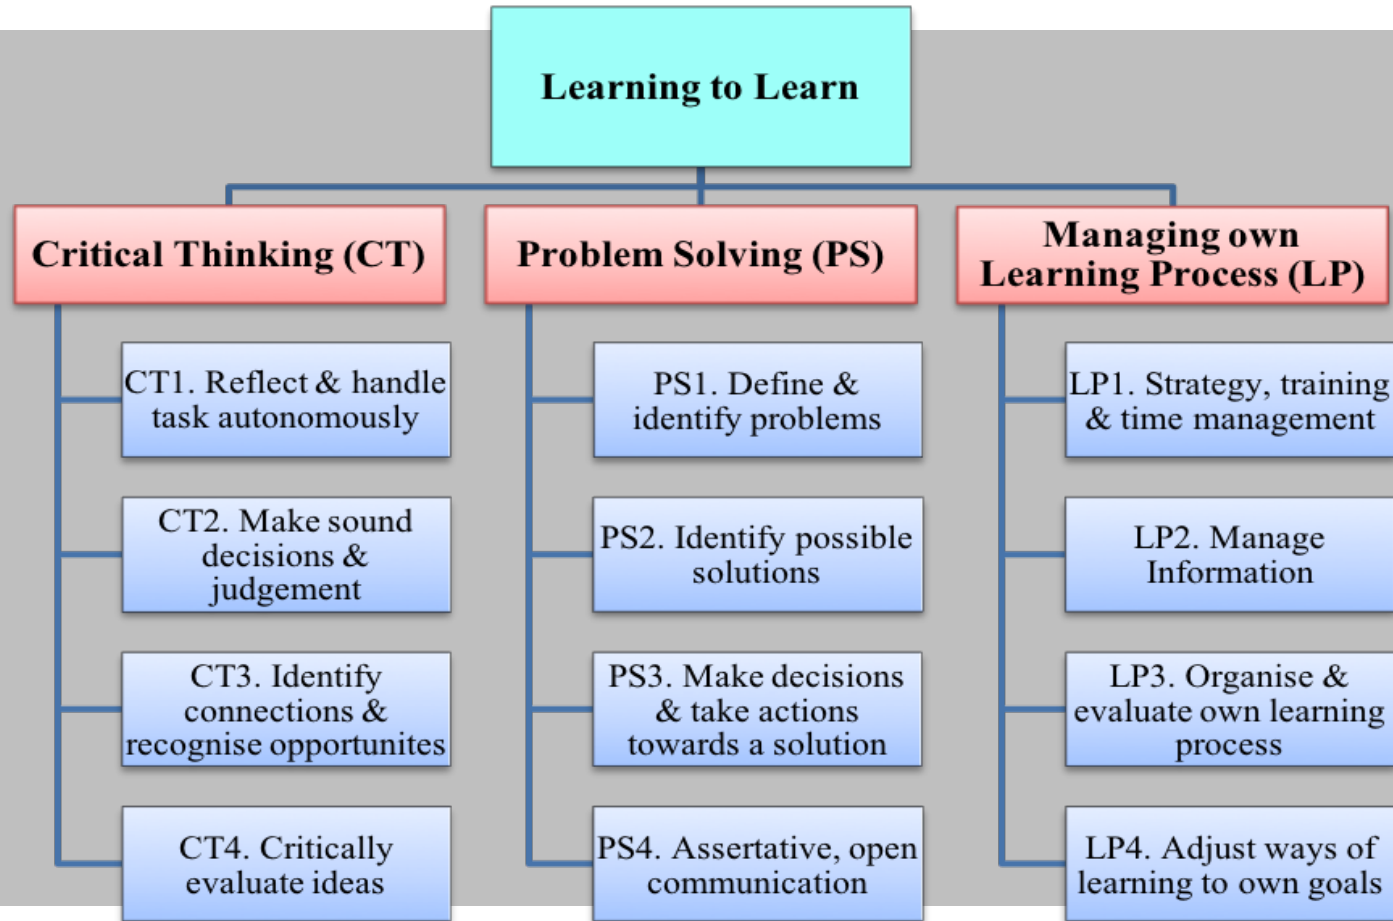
Learning to Learn

Critical Thinking (CT)

CT1. Reflect & handle task autonomously

CT2. Make sound decisions & judgement

CT3. Identify connections & recognise opportunites

CT4. Critically evaluate ideas

Problem Solving (PS)

PS1. Define & identify problems

PS2. Identify possible solutions

PS3. Make decisions & take actions towards a solution

PS4. Assertative, open communication

Managing own Learning Process (LP)

LP1. Strategy, training & time management

LP2. Manage Information

LP3. Organise & evaluate own learning process

LP4. Adjust ways of learning to own goals